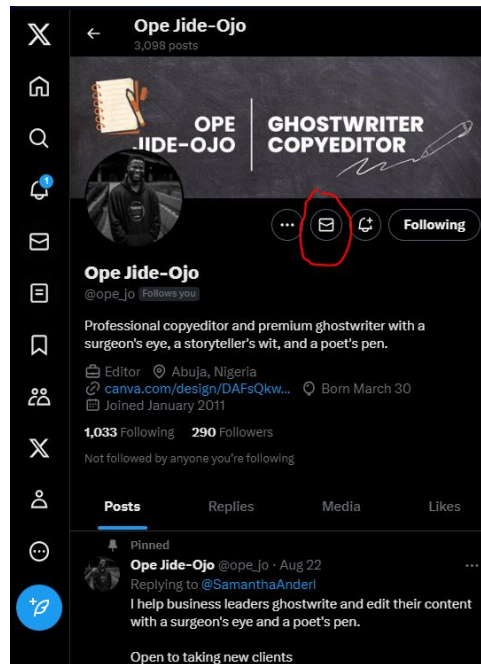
Ope Jide-Ojo
3,098 posts

OPE JIDE-OJO | GHOSTWRITER COPYEDITOR

1

Following

Ope Jide-Ojo
@ope_jo Follows you

Professional copyeditor and premium ghostwriter with a surgeon's eye, a storyteller's wit, and a poet's pen.

Editor Abuja, Nigeria
canva.com/design/DAFsQkw... Born March 30
Joined January 2011

1,033 Following 290 Followers

Not followed by anyone you're following

Posts Replies Media Likes

Pinned
Ope Jide-Ojo @ope_jo · Aug 22
Replying to @SamanthaAnderl
I help business leaders ghostwrite and edit their content with a surgeon's eye and a poet's pen.

Open to taking new clients